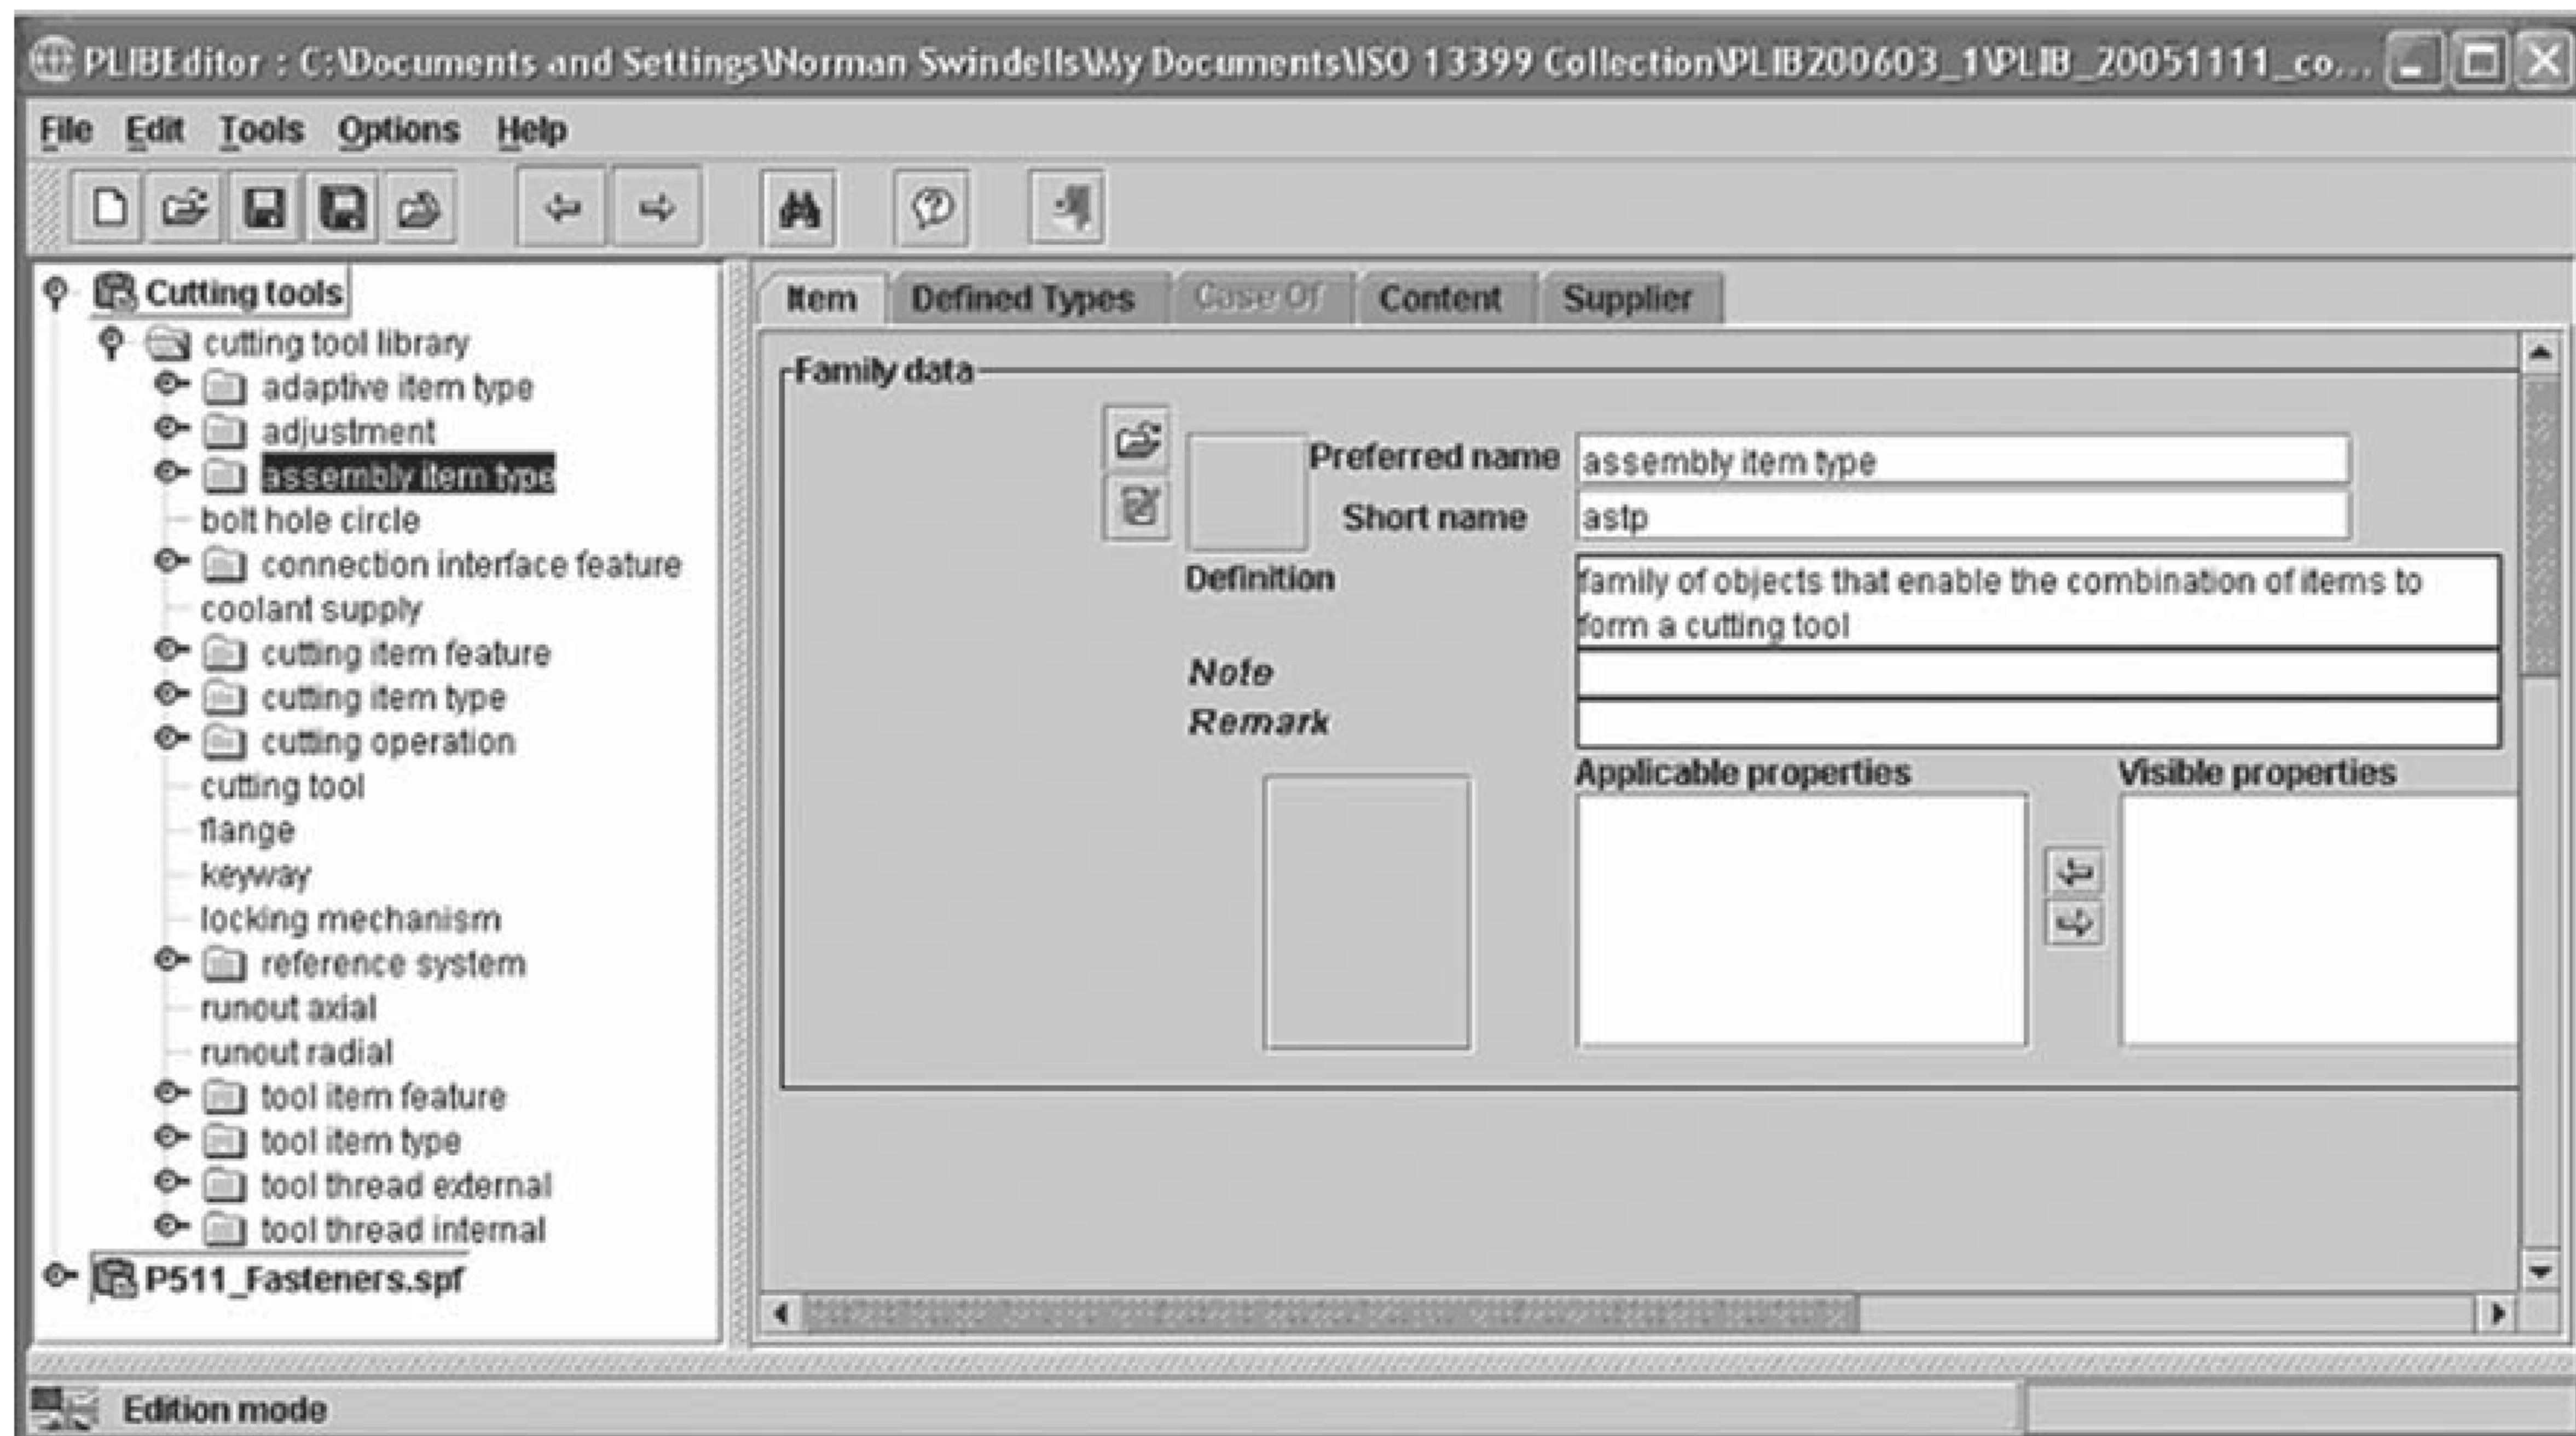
PLIBEditor : C:\Documents and Settings\Norman Swindells\My Documents\ISO 13399 Collection\PLIB200603_1\PLIB_20051111_co...

File Edit Tools Options Help

Cutting tools
cutting tool library
adaptive item type
adjustment
assembly item type
bolt hole circle
connection interface feature
coolant supply
cutting item feature
cutting item type
cutting operation
cutting tool
flange
keyway
locking mechanism
reference system
runout axial
runout radial
tool item feature
tool item type
tool thread external
tool thread internal
P511_Fasteners.spf

Item | Defined Types | Case Of | Content | Supplier

Family data

Preferred name assembly item type
Short name astp
Definition family of objects that enable the combination of items to form a cutting tool
Note
Remark
Applicable properties
Visible properties

Edition mode